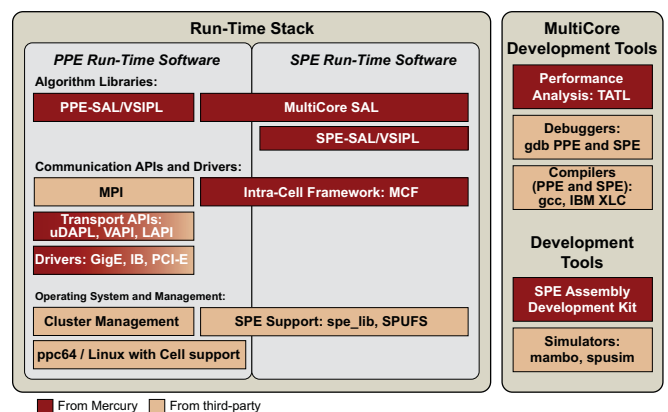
Run-Time Stack

PPE Run-Time Software

SPE Run-Time Software

Algorithm Libraries:

PPE-SAL/VSIPL

MultiCore SAL

SPE-SAL/VSIPL

Communication APIs and Drivers:

MPI

Intra-Cell Framework: MCF

Transport APIs: uDAPL, VAPI, LAPI

Drivers: GigE, IB, PCI-E

Operating System and Management:

Cluster Management

SPE Support: spe_lib, SPUFS

ppc64 / Linux with Cell support

MultiCore Development Tools

Performance Analysis: TATL

Debuggers: gdb PPE and SPE

Compilers (PPE and SPE): gcc, IBM XLC

Development Tools

SPE Assembly Development Kit

Simulators: mambo, spusim

From Mercury

From third-party